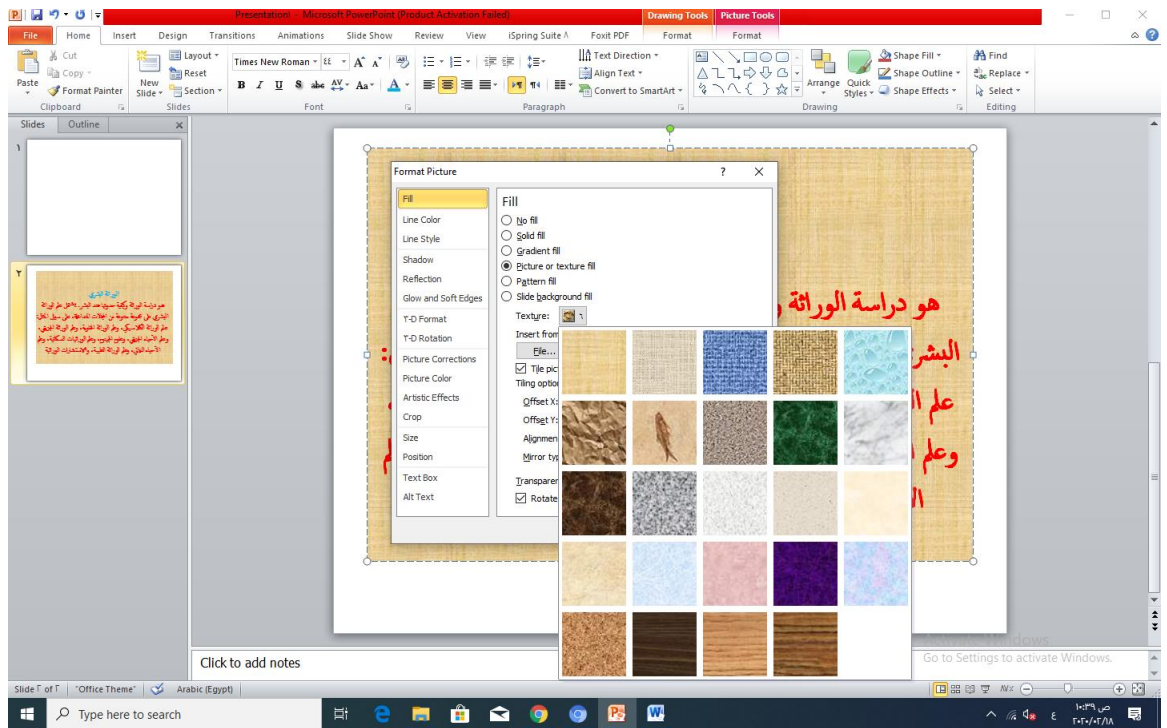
Presentation1 - Microsoft PowerPoint (Product Activation Failed)
Drawing Tools Picture Tools
File Home Insert Design Transitions Animations Slide Show Review View iSpring Suite Foxit PDF Format Format
Cut
Copy
Paste
Format Painter
Clipboard
New Slide
Layout
Reset
Section
Slides
Times New Roman ٤٤
Font
Text Direction
Align Text
Convert to SmartArt
Paragraph
Arrange Quick Styles
Shape Fill
Shape Outline
Shape Effects
Drawing
Find
Replace
Select
Editing
Slides Outline
١
٢
Format Picture ? ✕
Fill
Line Color
Line Style
Shadow
Reflection
Glow and Soft Edges
٣-D Format
٣-D Rotation
Picture Corrections
Picture Color
Artistic Effects
Crop
Size
Position
Text Box
Alt Text
Fill
No fill
Solid fill
Gradient fill
Picture or texture fill
Pattern fill
Slide background fill
Texture:
Insert from
File...
Tile pic
Tiling option
Offset X:
Offset Y:
Alignmen
Mirror typ
Transparen
Rotate
هو دراسة الوراثة
البشر
علم ا
وعلم
ال
Click to add notes
Go to Settings to activate Windows.
Slide ٢ of ٢ "Office Theme" Arabic (Egypt)
Type here to search
ص ١٠:٣٩
٢٠٢٠/٠٢/١٨